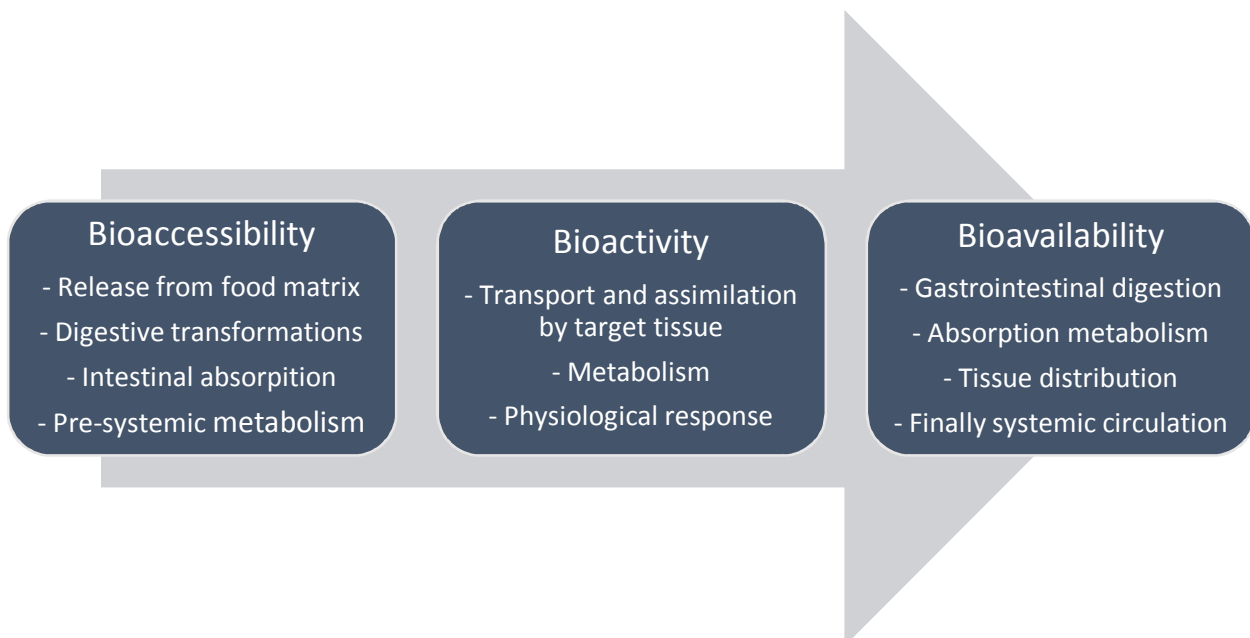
Bioaccessibility
- Release from food matrix
- Digestive transformations
- Intestinal absorpition
- Pre-systemic metabolism

Bioactivity
- Transport and assimilation by target tissue
- Metabolism
- Physiological response

Bioavailability
- Gastrointestinal digestion
- Absorption metabolism
- Tissue distribution
- Finally systemic circulation